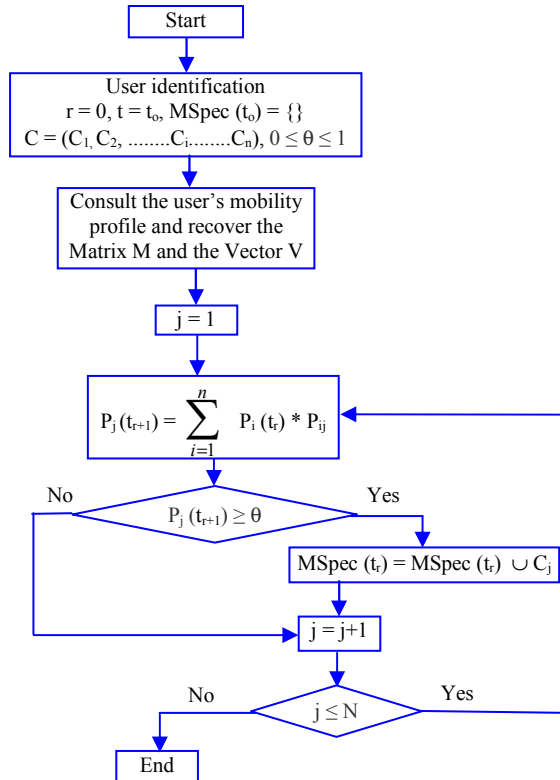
Start

User identification
r = 0, t = $t_o$, MSpec ($t_o$) = {}
C = ($C_1$, $C_2$, ........$C_i$.......$C_n$), $0 \leq \theta \leq 1$

Consult the user's mobility profile and recover the Matrix M and the Vector V

j = 1

$P_j (t_{r+1}) = \sum_{i=1}^{n} P_i (t_r) * P_{ij}$

No

Yes

$P_j (t_{r+1}) \geq \theta$

MSpec ($t_r$) = MSpec ($t_r$) $\cup$ $C_j$

j = j+1

No

Yes

$j \leq N$

End